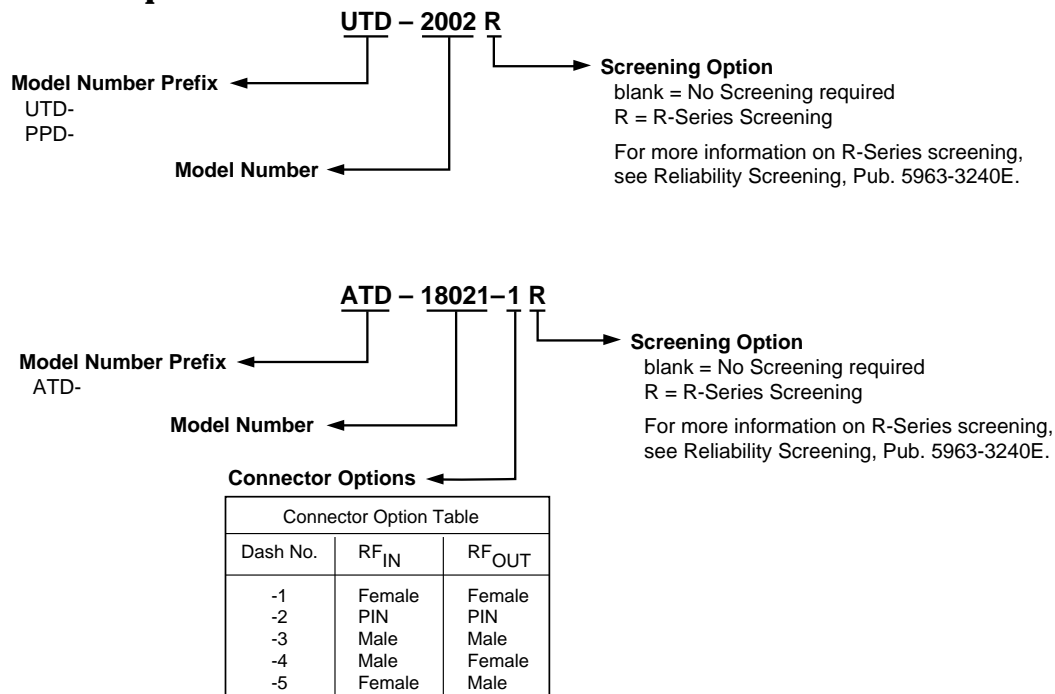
UTD – 2002 R

Model Number Prefix
UTD-
PPD-

Model Number

Screening Option
blank = No Screening required
R = R-Series Screening

For more information on R-Series screening, see Reliability Screening, Pub. 5963-3240E.

ATD – 18021–1 R

Model Number Prefix
ATD-

Model Number

Connector Options

Screening Option
blank = No Screening required
R = R-Series Screening

For more information on R-Series screening, see Reliability Screening, Pub. 5963-3240E.

| Connector Option Table | | |
|---|---|---|
| Dash No. | $RF_{IN}$ | $RF_{OUT}$ |
| -1 | Female | Female |
| -2 | PIN | PIN |
| -3 | Male | Male |
| -4 | Male | Female |
| -5 | Female | Male |